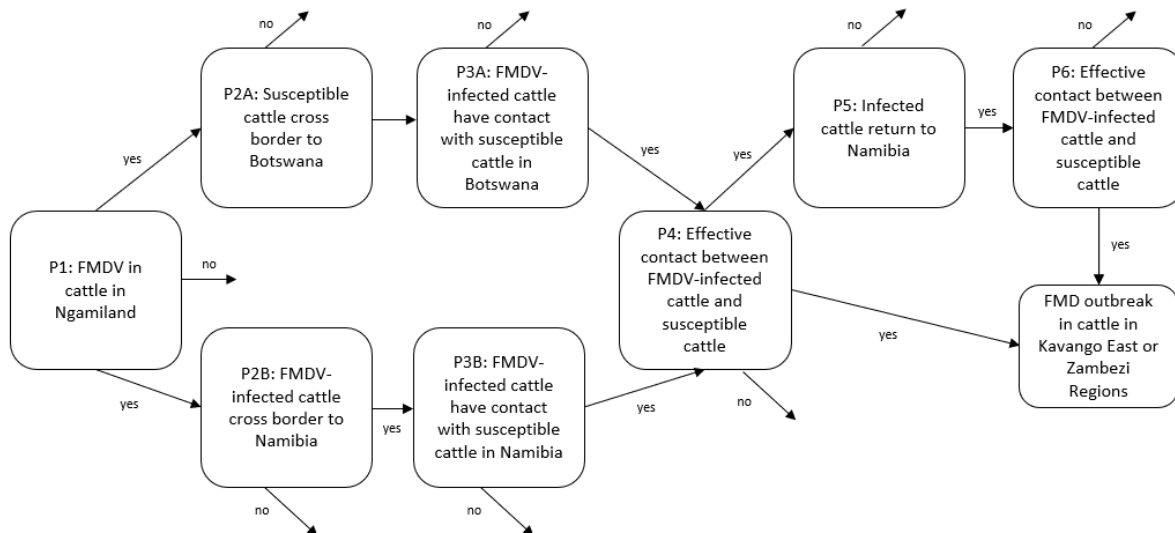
P1: FMDV in cattle in Ngamiland

no

yes

P2A: Susceptible cattle cross border to Botswana

no

P3A: FMDV-infected cattle have contact with susceptible cattle in Botswana

no

yes

yes

P2B: FMDV-infected cattle cross border to Namibia

no

yes

P3B: FMDV-infected cattle have contact with susceptible cattle in Namibia

no

yes

P4: Effective contact between FMDV-infected cattle and susceptible cattle

no

yes

yes

P5: Infected cattle return to Namibia

no

yes

P6: Effective contact between FMDV-infected cattle and susceptible cattle

no

yes

FMD outbreak in cattle in Kavango East or Zambezi Regions